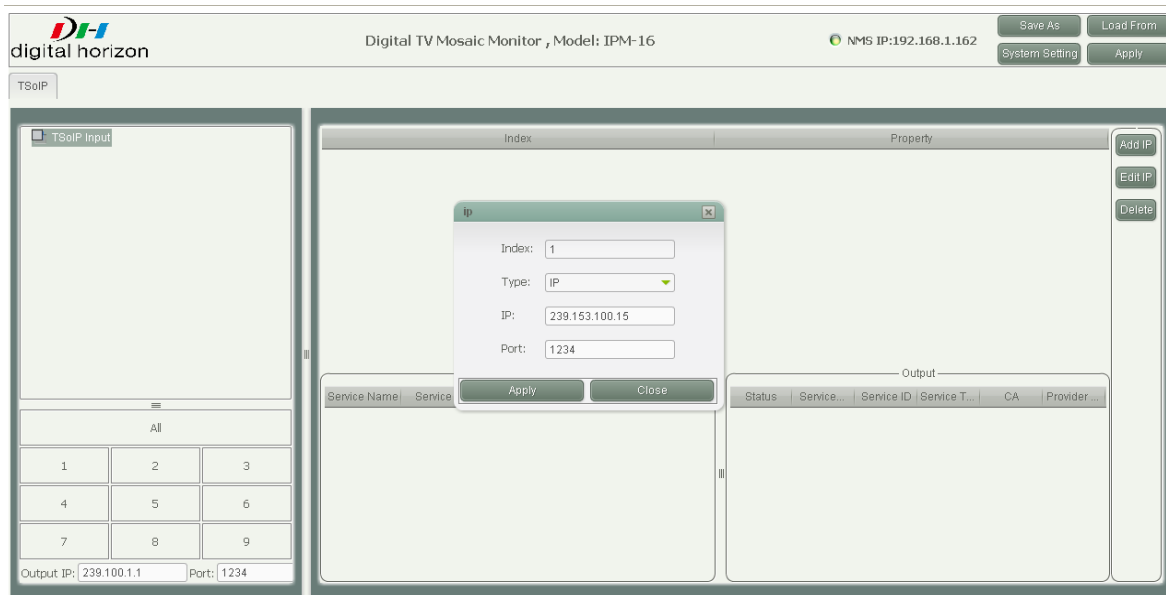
DH
digital horizon

Digital TV Mosaic Monitor , Model: IPM-16

NMS IP:192.168.1.162

Save As
Load From
System Setting
Apply

TSoIP

TSoIP Input

Index
Property

Add IP
Edit IP
Delete

ip

Index: 1
Type: IP
IP: 239.153.100.15
Port: 1234

Apply
Close

Output

| Service Name | Service |
|---|---|

| Status | Service... | Service ID | Service T... | CA | Provider ... |
|---|---|---|---|---|---|

All

| 1 | 2 | 3 |
|---|---|---|
| 4 | 5 | 6 |
| 7 | 8 | 9 |

Output IP: 239.100.1.1 Port: 1234